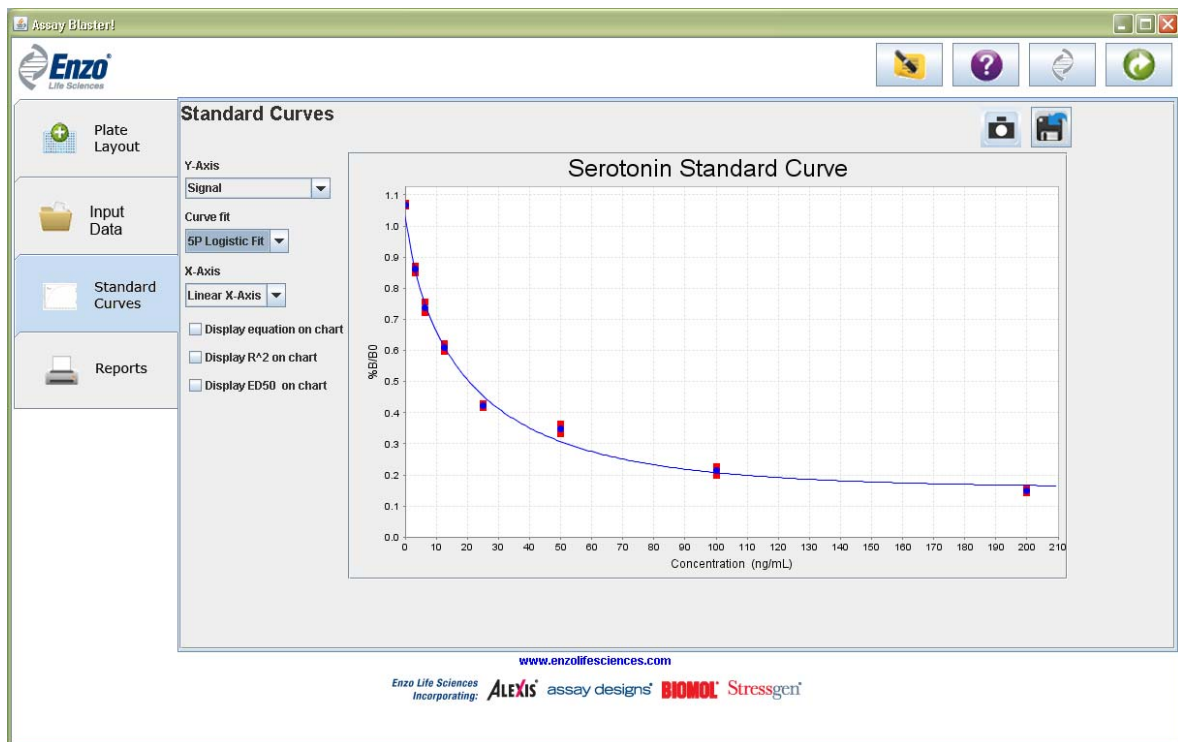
Assay Blaster!

Enzo®
Life Sciences

Plate Layout

Input Data

Standard Curves

Reports

Standard Curves

Y-Axis
Signal

Curve fit
5P Logistic Fit

X-Axis
Linear X-Axis

Display equation on chart
Display R^2 on chart
Display ED50 on chart

Serotonin Standard Curve

%B/B0

1.1
1.0
0.9
0.8
0.7
0.6
0.5
0.4
0.3
0.2
0.1
0.0

0 10 20 30 40 50 60 70 80 90 100 110 120 130 140 150 160 170 180 190 200 210

Concentration (ng/mL)

www.enzolifesciences.com

Enzo Life Sciences Incorporating: ALEXIS® assay designs® BIOMOL® Stressgen®